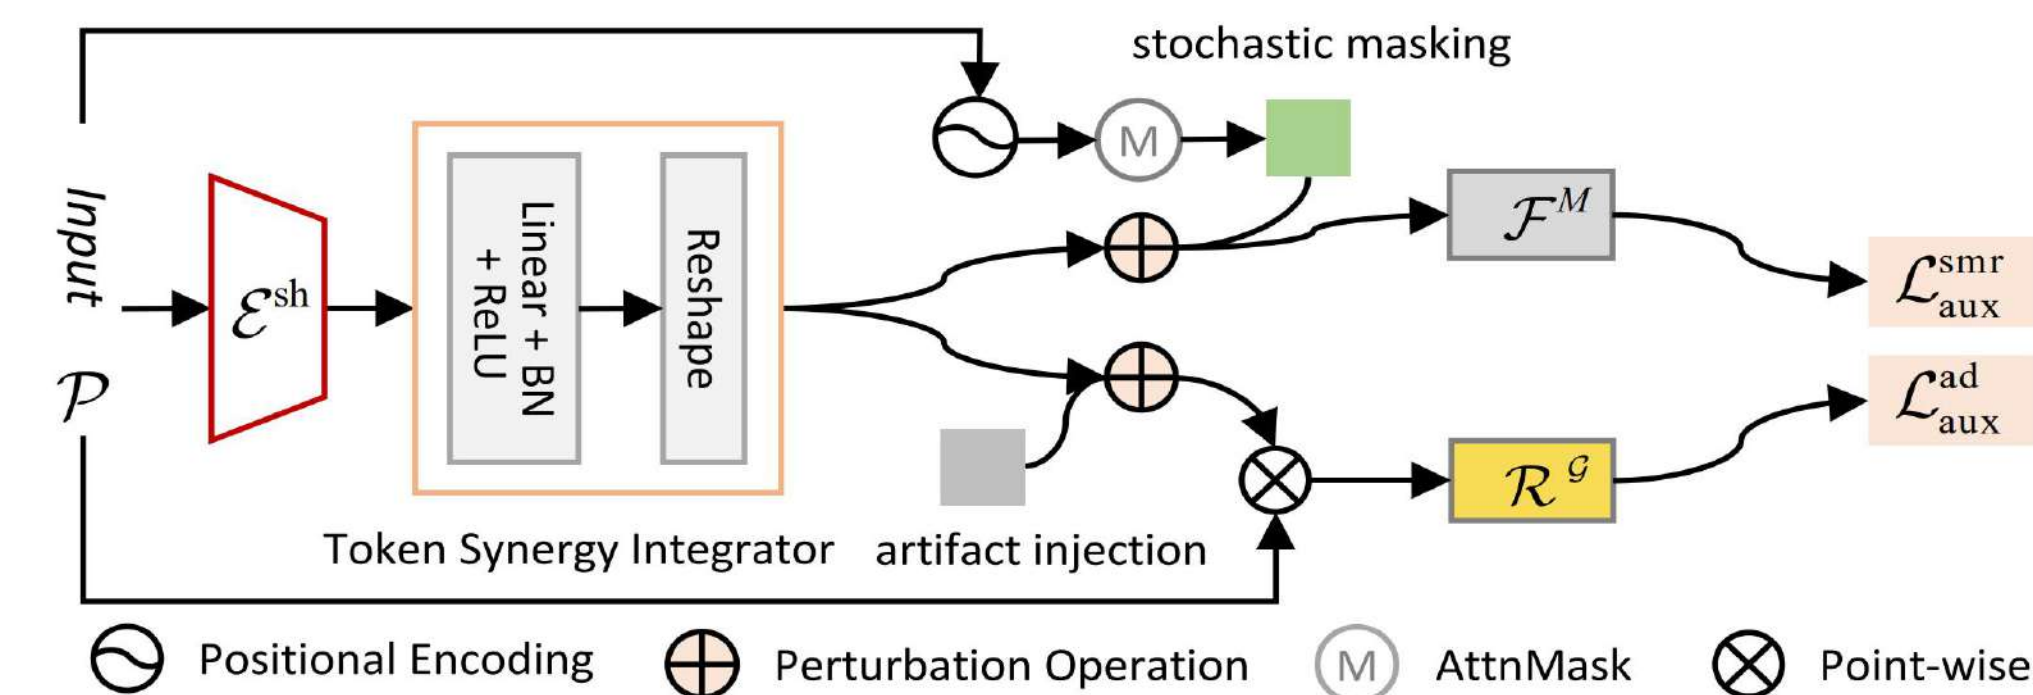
stochastic masking

M

Input $\mathcal{P}$

$\mathcal{E}^{\text{sh}}$

Linear + BN + ReLU

Reshape

$\mathcal{F}^{M}$

$\mathcal{L}_{\text{aux}}^{\text{smr}}$

$\mathcal{L}_{\text{aux}}^{\text{ad}}$

$\mathcal{R}^{\mathcal{G}}$

Token Synergy Integrator

artifact injection

Positional Encoding

Perturbation Operation

M

AttnMask

Point-wise